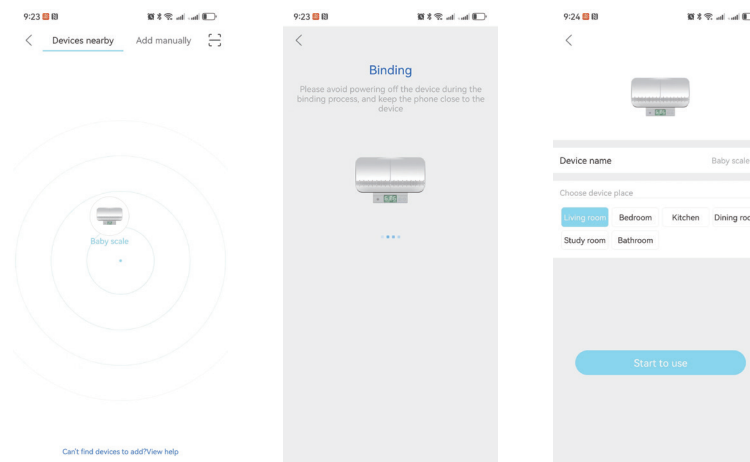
9:23

<

Devices nearby

Add manually

Baby scale

Can't find devices to add?View help

9:23

<

Binding

Please avoid powering off the device during the binding process, and keep the phone close to the device

9:24

<

Device name

Baby scale

Choose device place

Living room

Bedroom

Kitchen

Dining ro

Study room

Bathroom

Start to use